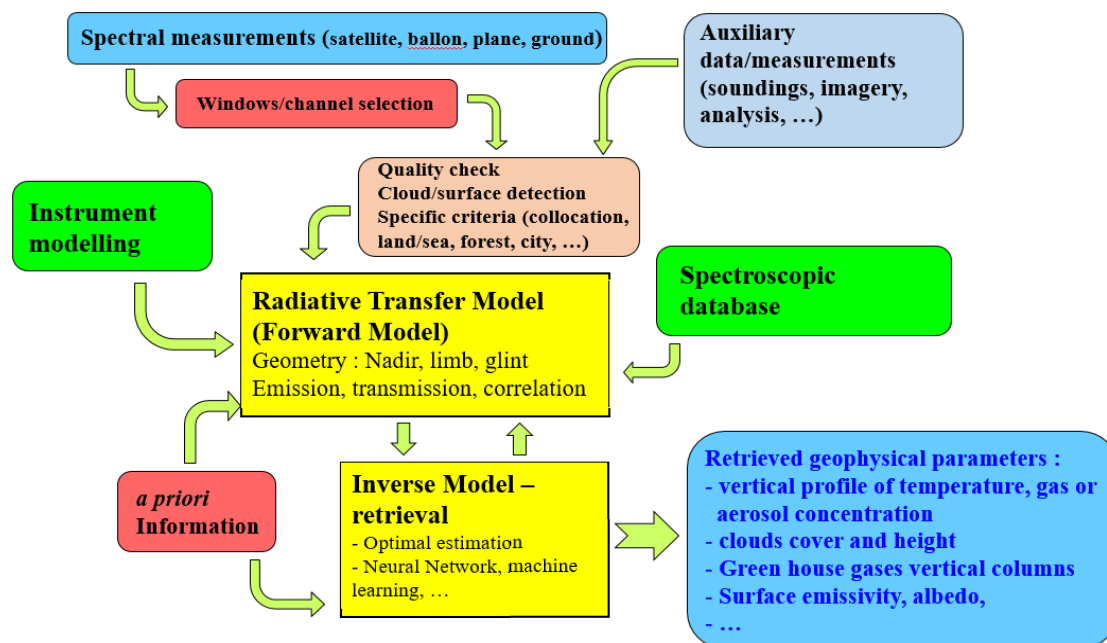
Spectral measurements (satellite, ballon, plane, ground)

Windows/channel selection

Auxiliary data/measurements (soundings, imagery, analysis, …)

Quality check
Cloud/surface detection
Specific criteria (collocation, land/sea, forest, city, …)

Instrument modelling

Radiative Transfer Model (Forward Model)
Geometry : Nadir, limb, glint
Emission, transmission, correlation

Spectroscopic database

a priori Information

Inverse Model – retrieval
- Optimal estimation
- Neural Network, machine learning, …

Retrieved geophysical parameters :
- vertical profile of temperature, gas or aerosol concentration
- clouds cover and height
- Green house gases vertical columns
- Surface emissivity, albedo,
- …